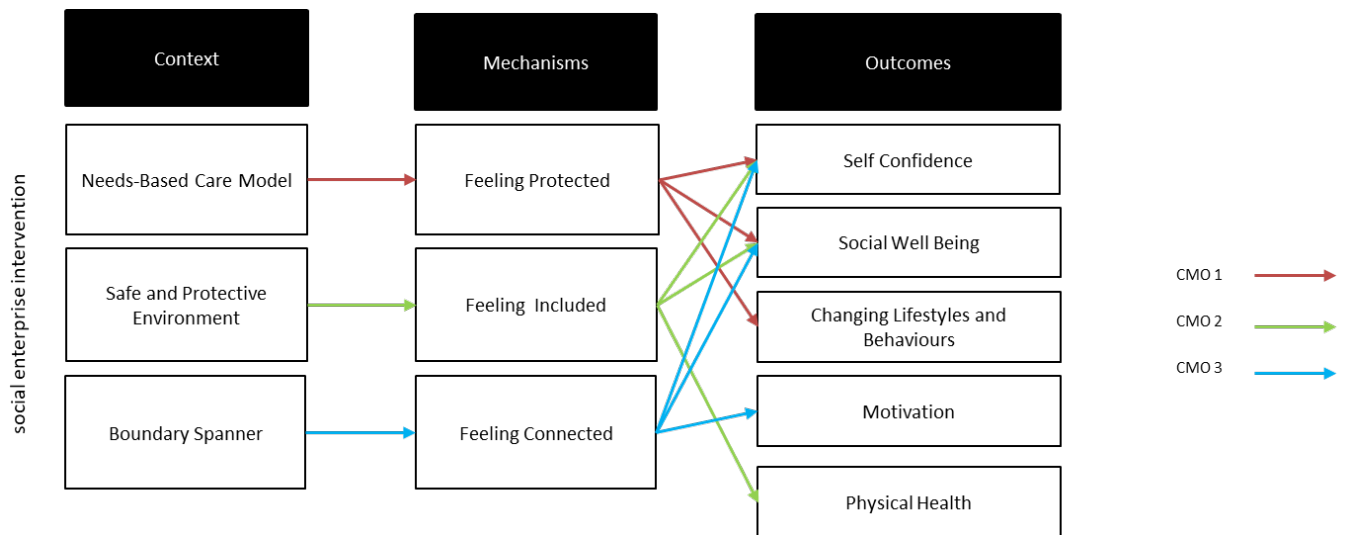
social enterprise intervention

Context

Mechanisms

Outcomes

Needs-Based Care Model

Feeling Protected

Self Confidence

Safe and Protective Environment

Feeling Included

Social Well Being

Changing Lifestyles and Behaviours

Boundary Spanner

Feeling Connected

Motivation

Physical Health

CMO 1

CMO 2

CMO 3